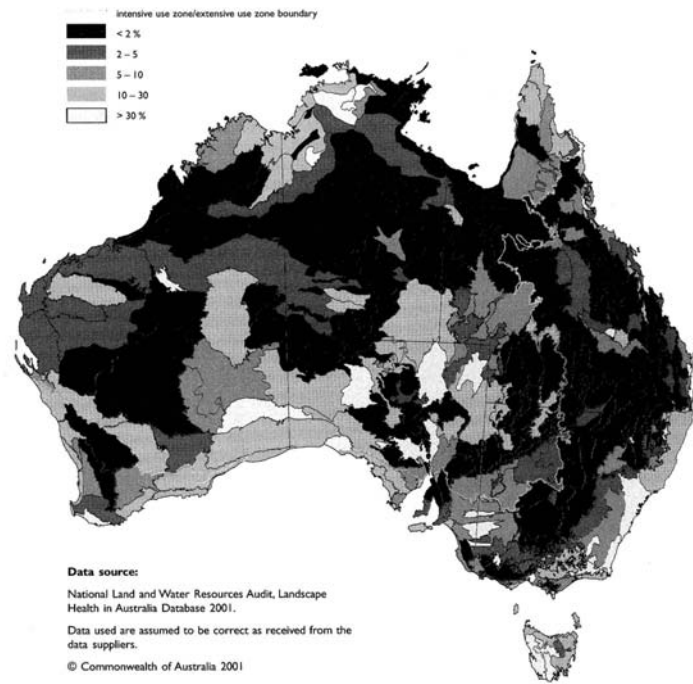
intensive use zone/extensive use zone boundary

< 2 %

2 – 5

5 – 10

10 – 30

> 30 %

**Data source:**

National Land and Water Resources Audit, Landscape Health in Australia Database 2001.

Data used are assumed to be correct as received from the data suppliers.

© Commonwealth of Australia 2001